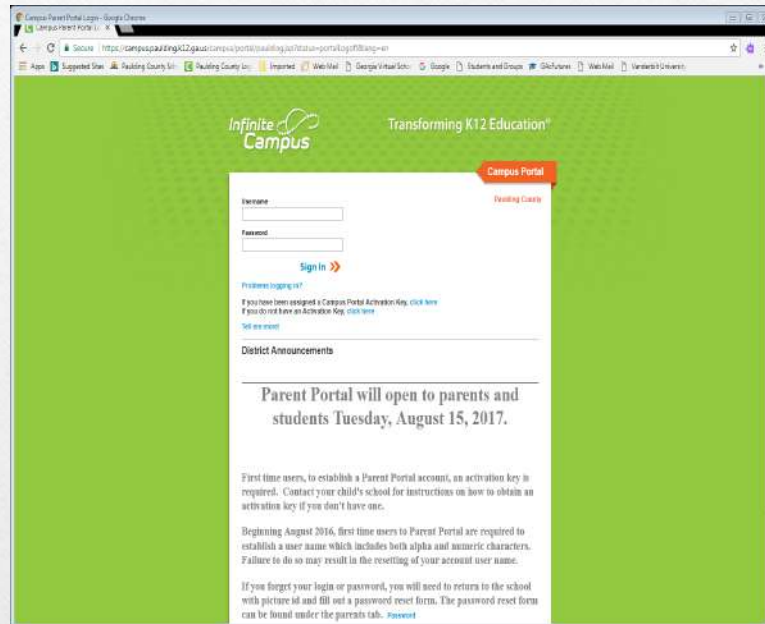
Campus Parent Portal Login - Google Chrome

Campus Parent Portal Lo ×

Secure | https://campus.paulding.k12.ga.us/campus/portal/paulding.jsp?status=portalLogoff&lang=en

Apps | Suggested Sites | Paulding County Sch | Paulding County Log | Imported | WebMail | Georgia Virtual Scho | Google | Students and Groups | GAfutures | WebMail | Vanderbilt Universi

Infinite Campus

Transforming K12 Education®

Campus Portal

Paulding County

Username

Password

Sign In »

Problems logging in?

If you have been assigned a Campus Portal Activation Key, click here
If you do not have an Activation Key, click here

Tell me more!

District Announcements

Parent Portal will open to parents and students Tuesday, August 15, 2017.

First time users, to establish a Parent Portal account, an activation key is required. Contact your child's school for instructions on how to obtain an activation key if you don't have one.

Beginning August 2016, first time users to Parent Portal are required to establish a user name which includes both alpha and numeric characters. Failure to do so may result in the resetting of your account user name.

If you forget your login or password, you will need to return to the school with picture id and fill out a password reset form. The password reset form can be found under the parents tab. Password